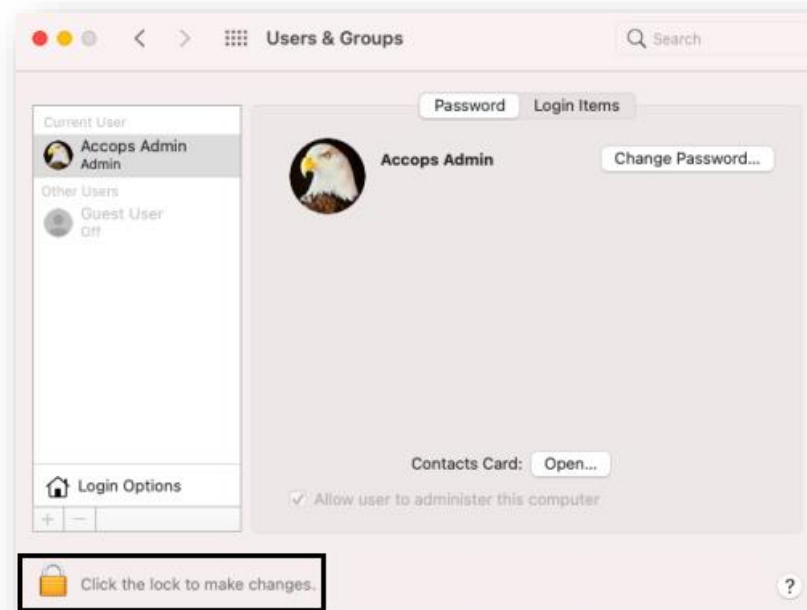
Users & Groups

Search

Password Login Items

Current User
Accops Admin
Admin
Other Users
Guest User
Off

Accops Admin

Change Password...

Contacts Card: Open...

Allow user to administer this computer

Login Options

+ −

Click the lock to make changes.

?